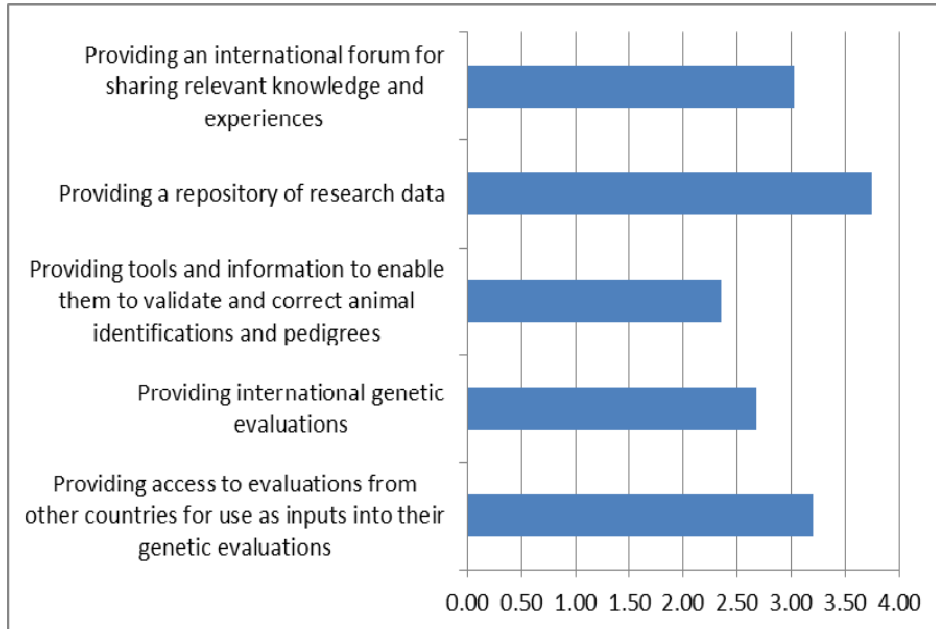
Providing an international forum for sharing relevant knowledge and experiences

Providing a repository of research data

Providing tools and information to enable them to validate and correct animal identifications and pedigrees

Providing international genetic evaluations

Providing access to evaluations from other countries for use as inputs into their genetic evaluations

0.00 0.50 1.00 1.50 2.00 2.50 3.00 3.50 4.00